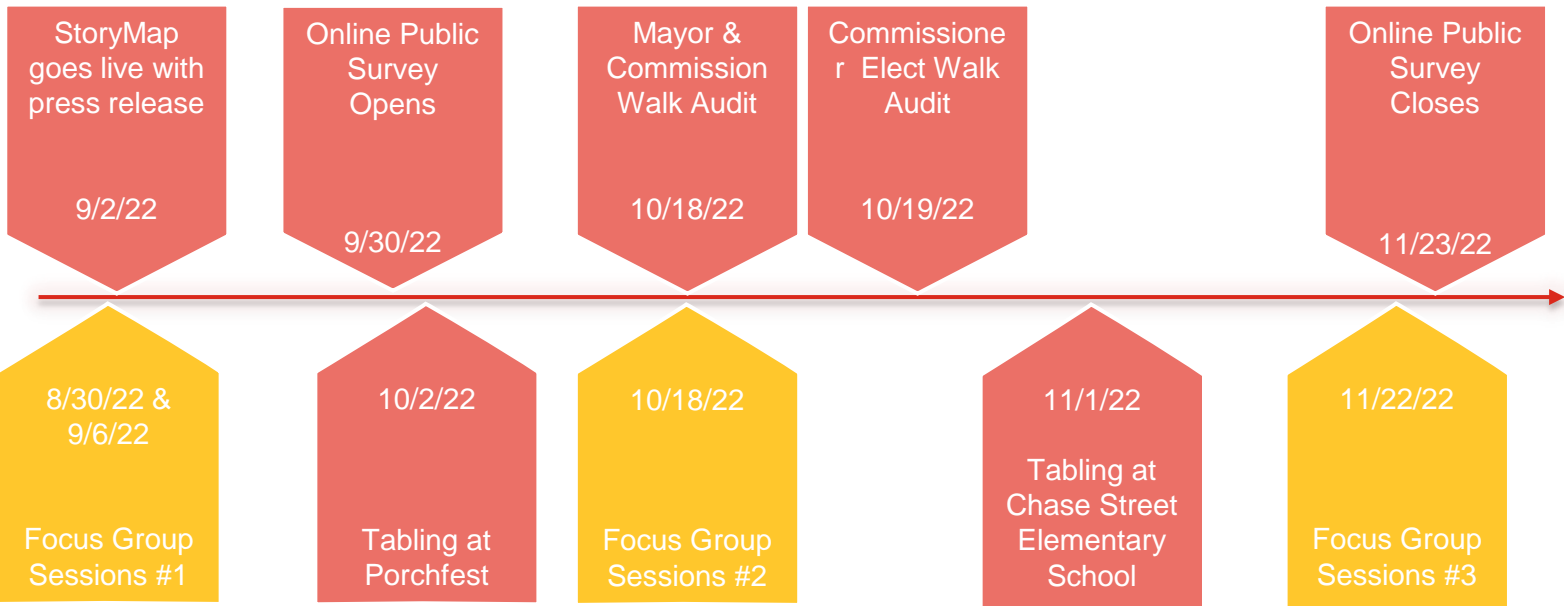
StoryMap goes live with press release

9/2/22

Online Public Survey Opens

9/30/22

Mayor & Commission Walk Audit

10/18/22

Commissione r Elect Walk Audit

10/19/22

Online Public Survey Closes

11/23/22

8/30/22 & 9/6/22

Focus Group Sessions #1

10/2/22

Tabling at Porchfest

10/18/22

Focus Group Sessions #2

11/1/22

Tabling at Chase Street Elementary School

11/22/22

Focus Group Sessions #3